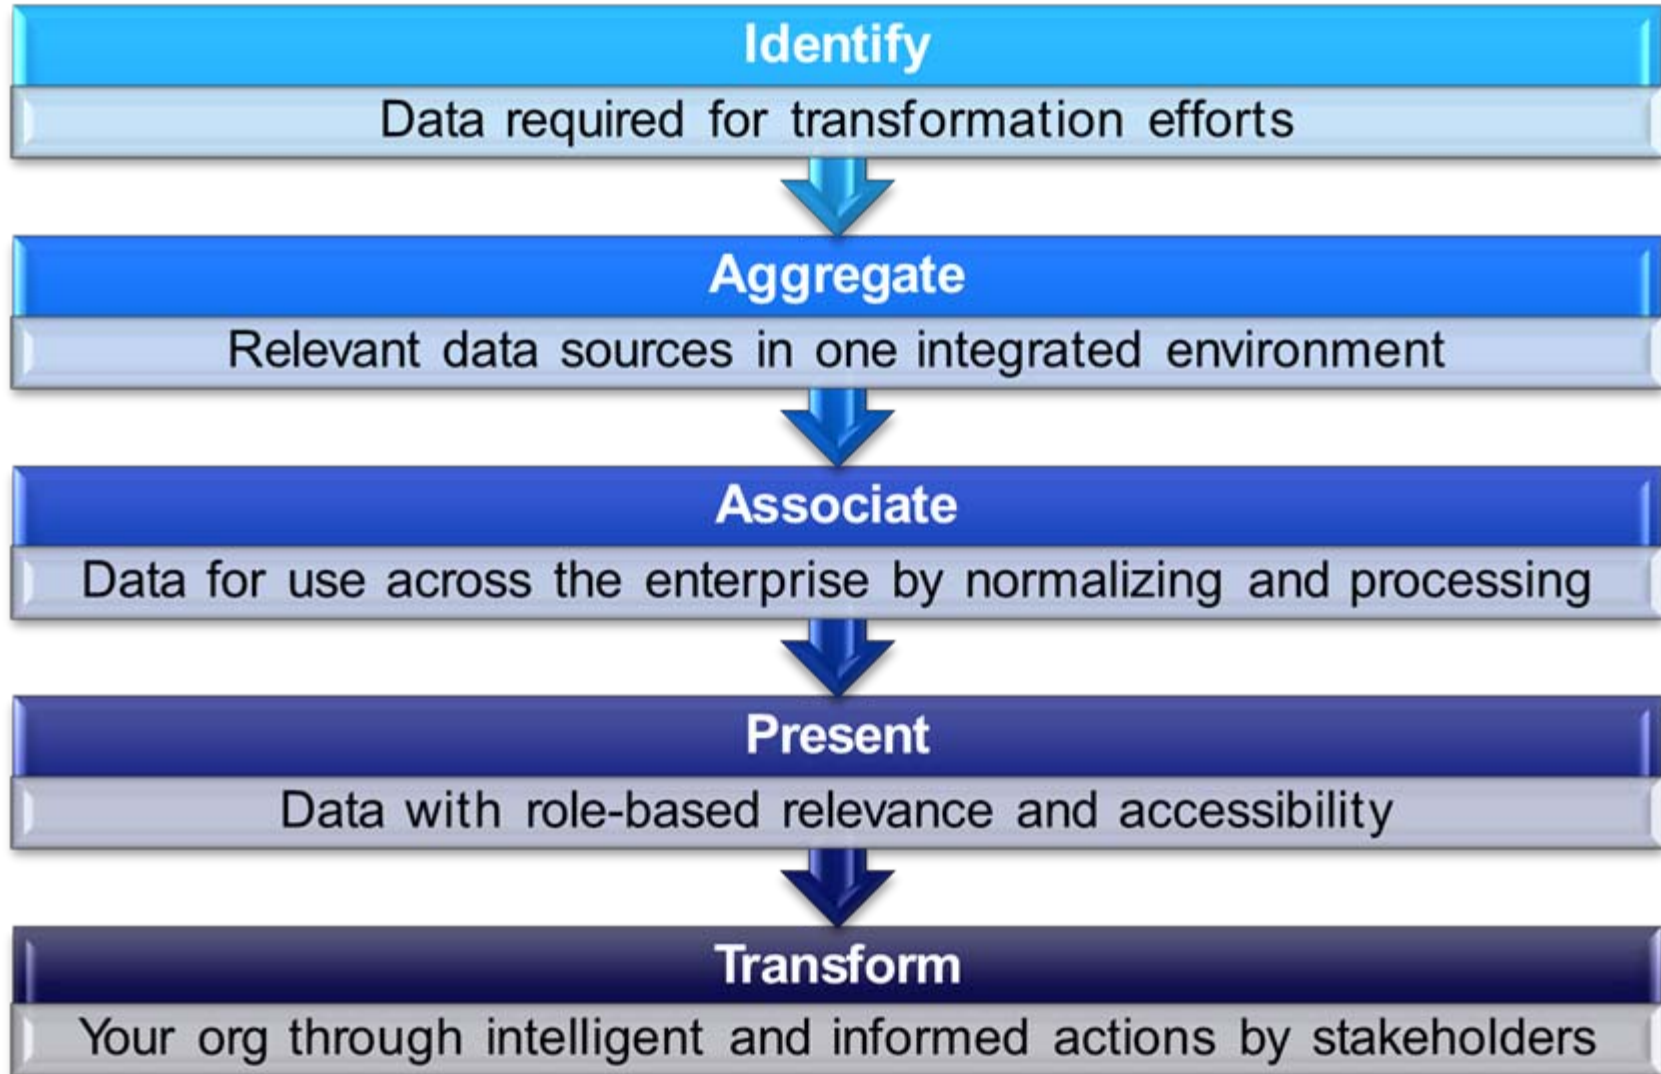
Identify

Data required for transformation efforts

Aggregate

Relevant data sources in one integrated environment

Associate

Data for use across the enterprise by normalizing and processing

Present

Data with role-based relevance and accessibility

Transform

Your org through intelligent and informed actions by stakeholders